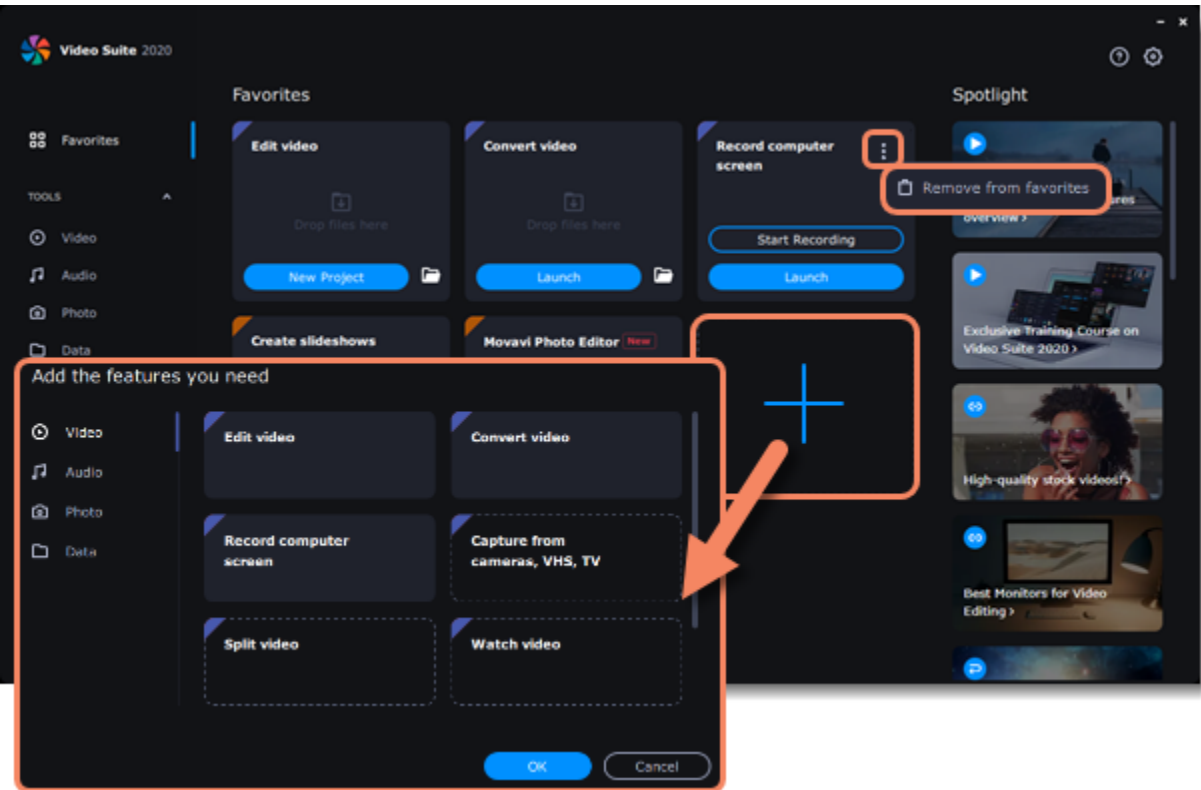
Video Suite 2020

Favorites

TOOLS

Video

Audio

Photo

Data

Favorites

Edit video

Drop files here

New Project

Convert video

Drop files here

Launch

Record computer screen

Remove from favorites

Start Recording

Launch

Create slideshows

Movavi Photo Editor New

Spotlight

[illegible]ures overview ›

Exclusive Training Course on Video Suite 2020 ›

High-quality stock videos! ›

Best Monitors for Video Editing ›

Add the features you need

Video

Audio

Photo

Data

Edit video

Convert video

Record computer screen

Capture from cameras, VHS, TV

Split video

Watch video

OK

Cancel